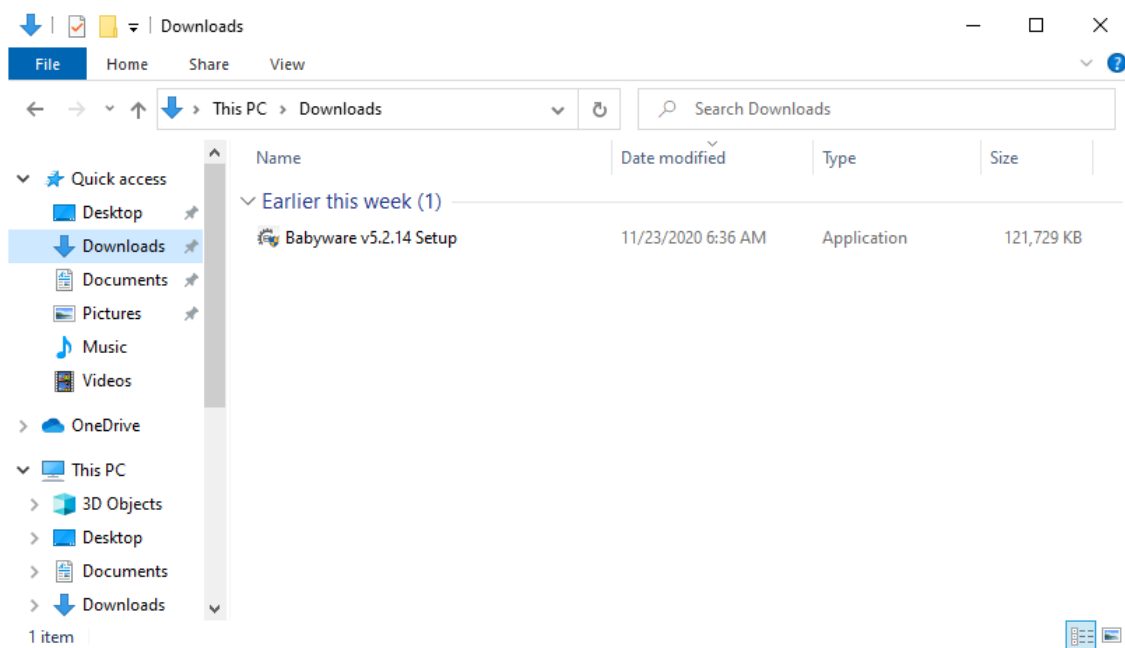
Downloads

File Home Share View

This PC > Downloads

Search Downloads

Quick access
Desktop
Downloads
Documents
Pictures
Music
Videos
OneDrive
This PC
3D Objects
Desktop
Documents
Downloads

| Name | Date modified | Type | Size |
|---|---|---|---|
| Earlier this week (1) | | | |
| Babyware v5.2.14 Setup | 11/23/2020 6:36 AM | Application | 121,729 KB |

1 item